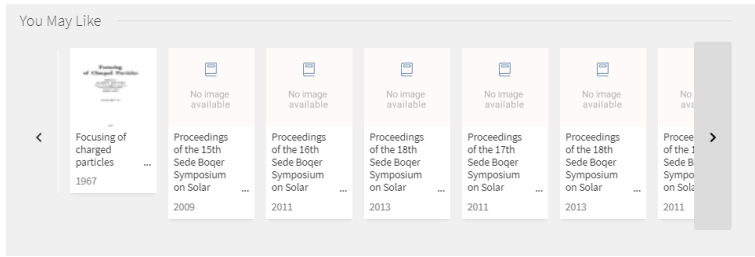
You May Like

<

Focusing of Charged Particles

Focusing of charged particles ...
1967

No image available
Proceedings of the 15th Sede Boqer Symposium on Solar ...
2009

No image available
Proceedings of the 16th Sede Boqer Symposium on Solar ...
2011

No image available
Proceedings of the 18th Sede Boqer Symposium on Solar ...
2013

No image available
Proceedings of the 17th Sede Boqer Symposium on Solar ...
2011

No image available
Proceedings of the 18th Sede Boqer Symposium on Solar ...
2013

No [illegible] ava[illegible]
Procee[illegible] of the 1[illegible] Sede B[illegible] Sympo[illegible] on Sol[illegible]
2011

>